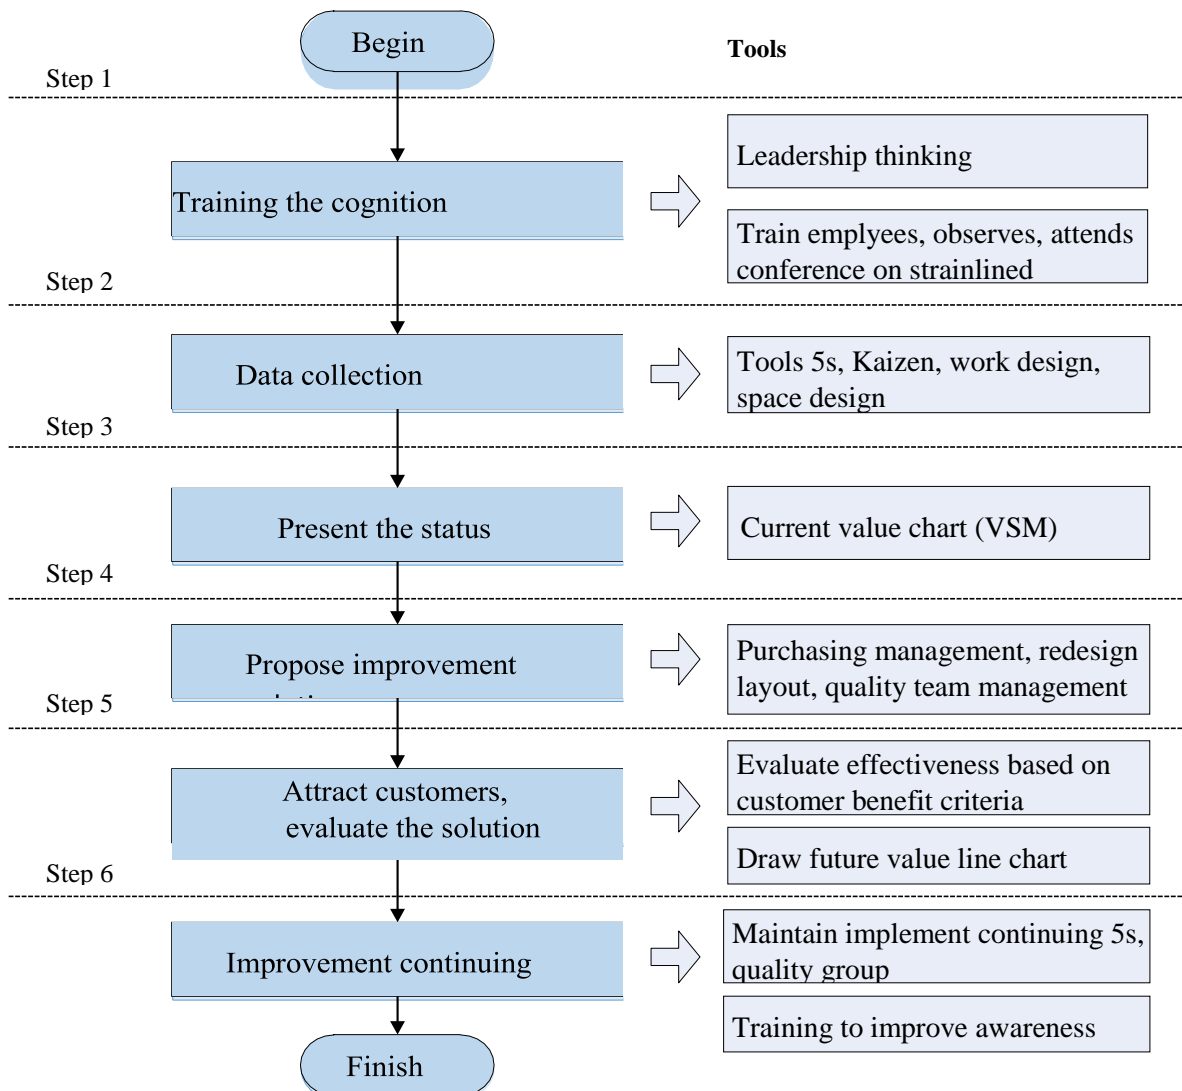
Begin

Tools

Step 1

Training the cognition

Leadership thinking

Train emplyees, observes, attends conference on strainlined

Step 2

Data collection

Tools 5s, Kaizen, work design, space design

Step 3

Present the status

Current value chart (VSM)

Step 4

Propose improvement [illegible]

Purchasing management, redesign layout, quality team management

Step 5

Attract customers, evaluate the solution

Evaluate effectiveness based on customer benefit criteria

Draw future value line chart

Step 6

Improvement continuing

Maintain implement continuing 5s, quality group

Training to improve awareness

Finish